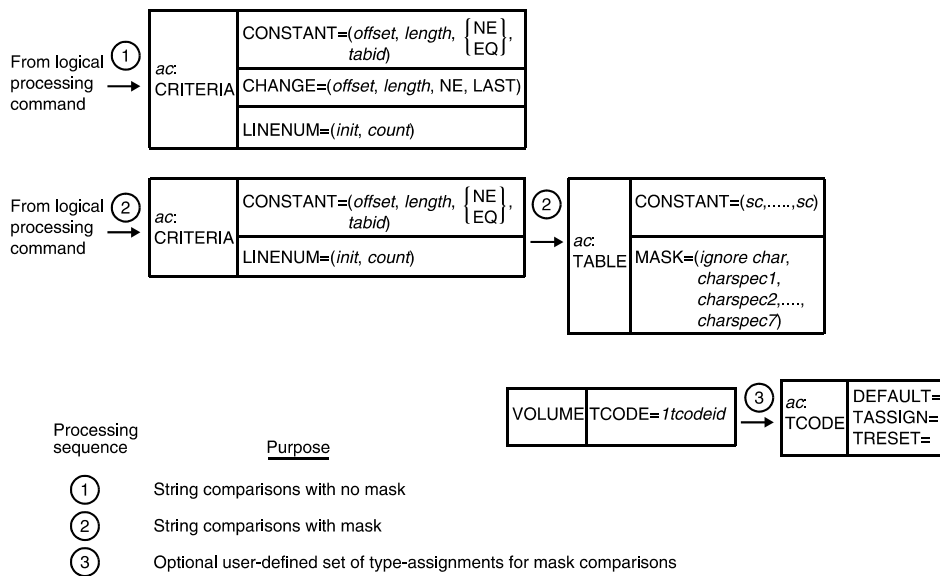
From logical processing command ① → 

| ac: CRITERIA | CONSTANT=(offset, length, $\begin{Bmatrix} NE \\ EQ \end{Bmatrix}$, tabid) |
|---|---|
| | CHANGE=(offset, length, NE, LAST) |
| | LINENUM=(init, count) |

From logical processing command ② → 

| ac: CRITERIA | CONSTANT=(offset, length, $\begin{Bmatrix} NE \\ EQ \end{Bmatrix}$, tabid) |
|---|---|
| | LINENUM=(init, count) |

② → 

| ac: TABLE | CONSTANT=(sc,.....,sc) |
|---|---|
| | MASK=(ignore char, charspec1, charspec2,...., charspec7) |

| VOLUME | TCODE=1tcodeid |
|---|---|

③ → 

| ac: TCODE | DEFAULT= TASSIGN= TRESET= |
|---|---|

Processing sequence | Purpose

① String comparisons with no mask

② String comparisons with mask

③ Optional user-defined set of type-assignments for mask comparisons